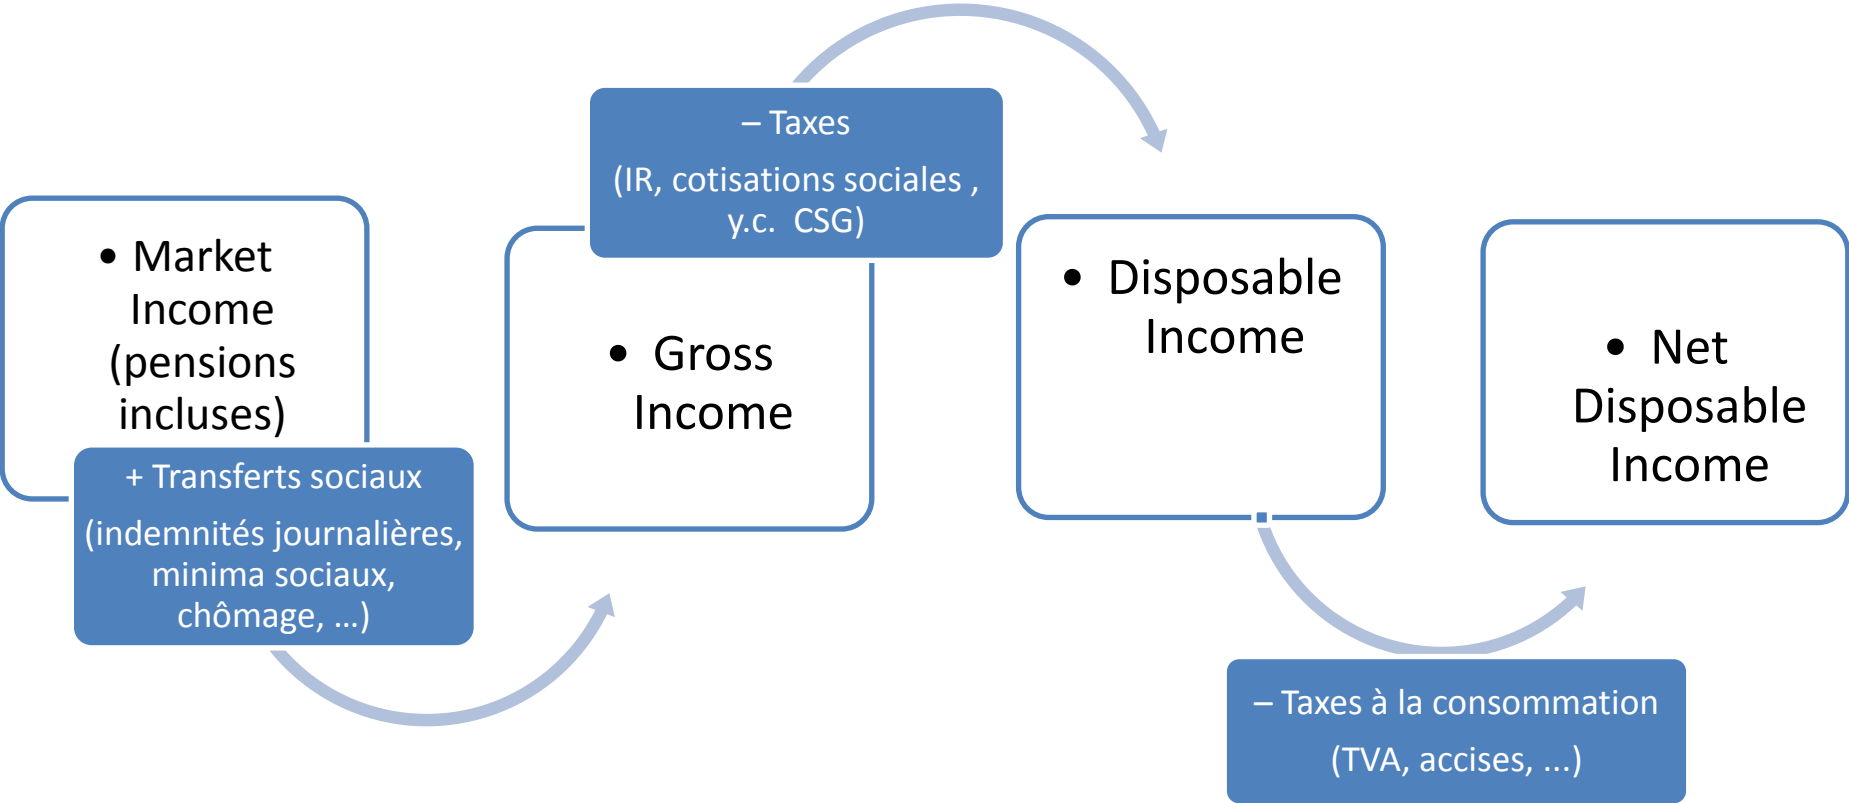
• Market Income (pensions incluses)

+ Transferts sociaux

(indemnités journalières, minima sociaux, chômage, ...)

– Taxes

(IR, cotisations sociales , y.c. CSG)

• Gross Income

• Disposable Income

– Taxes à la consommation

(TVA, accises, ...)

• Net Disposable Income